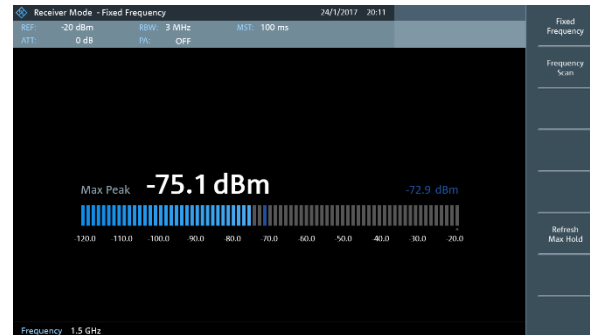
Receiver Mode - Fixed Frequency 24/1/2017 20:11

REF: -20 dBm RBW: 3 MHz MST: 100 ms
ATT: 0 dB PA: OFF

Fixed Frequency

Frequency Scan

Max Peak -75.1 dBm -72.9 dBm

-120.0 -110.0 -100.0 -90.0 -80.0 -70.0 -60.0 -50.0 -40.0 -30.0 -20.0

Refresh Max Hold

Frequency 1.5 GHz